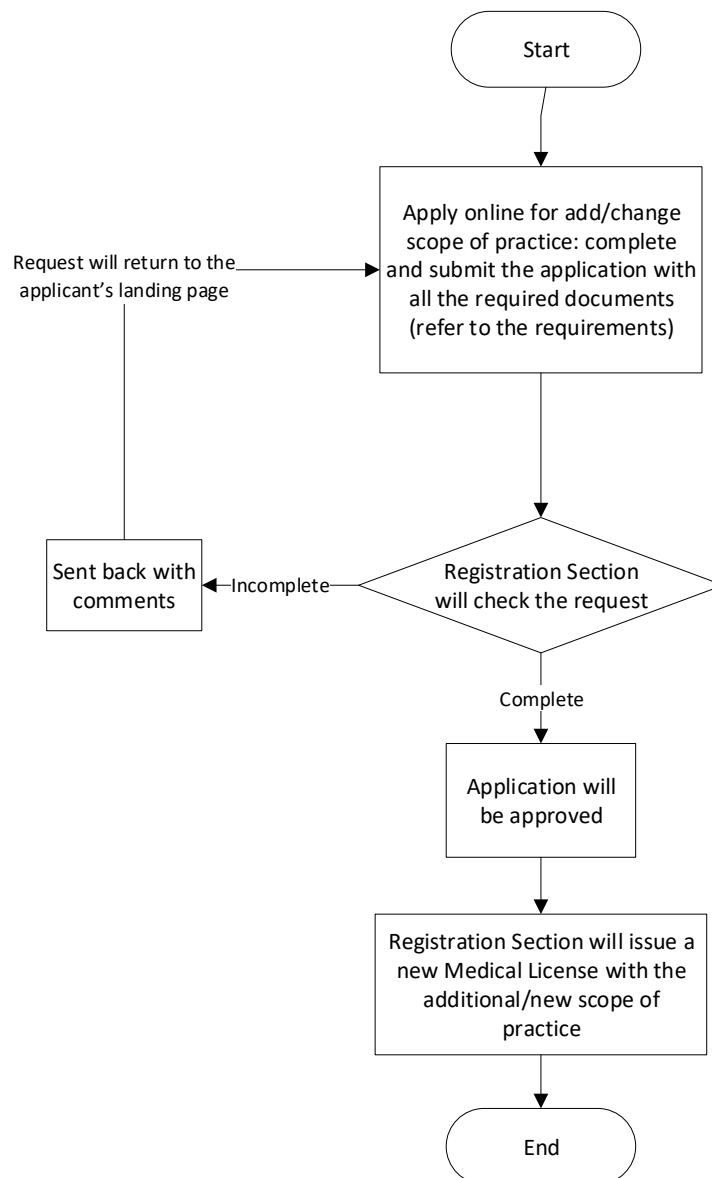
Start

Apply online for add/change scope of practice: complete and submit the application with all the required documents (refer to the requirements)

Request will return to the applicant's landing page

Sent back with comments

Incomplete

Registration Section will check the request

Complete

Application will be approved

Registration Section will issue a new Medical License with the additional/new scope of practice

End